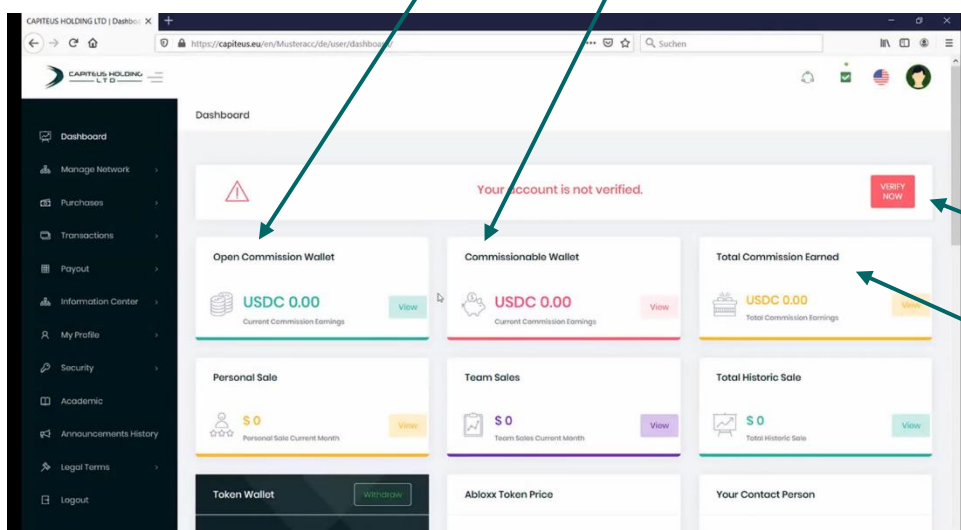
CAPITEUS HOLDING LTD | Dashbo ×

https://capiteus.eu/en/Musteracc/de/user/dashbo

Suchen

CAPITEUS HOLDING LTD

Dashboard

Dashboard

Manage Network

Purchases

Transactions

Payout

Information Center

My Profile

Security

Academic

Announcements History

Legal Terms

Logout

Your account is not verified.

VERIFY NOW

Open Commission Wallet

USDC 0.00

Current Commission Earnings

View

Commissionable Wallet

USDC 0.00

Current Commission Earnings

View

Total Commission Earned

USDC 0.00

Total Commission Earnings

View

Personal Sale

$ 0

Personal Sale Current Month

View

Team Sales

$ 0

Team Sales Current Month

View

Total Historic Sale

$ 0

Total Historic Sale

View

Token Wallet

Withdraw

Abloxx Token Price

Your Contact Person